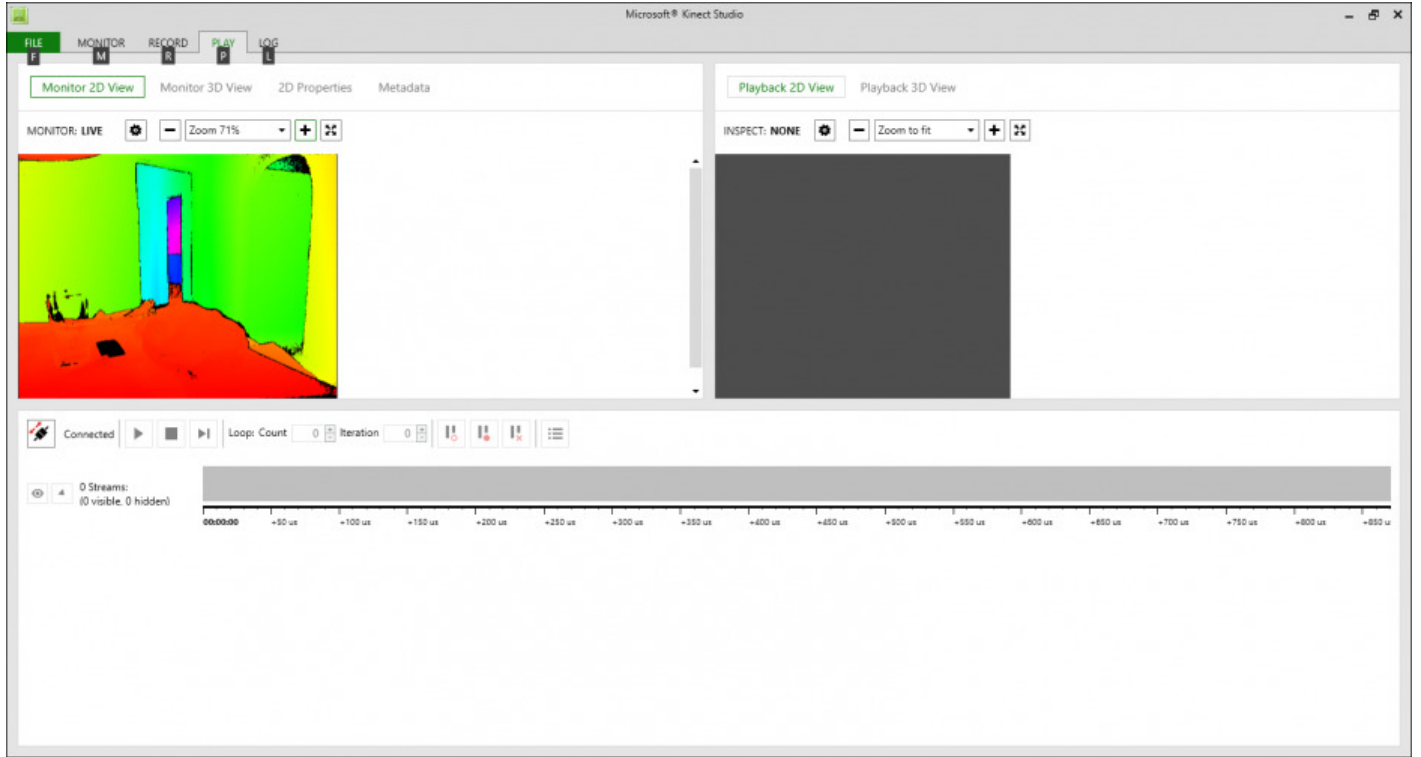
Microsoft® Kinect Studio

FILE F MONITOR M RECORD R PLAY P LOG L

Monitor 2D View Monitor 3D View 2D Properties Metadata

MONITOR: LIVE Zoom 71%

Playback 2D View Playback 3D View

INSPECT: NONE Zoom to fit

Connected Loop: Count 0 Iteration 0

0 Streams:
(0 visible, 0 hidden)

00:00:00 +50 us +100 us +150 us +200 us +250 us +300 us +350 us +400 us +450 us +500 us +550 us +600 us +650 us +700 us +750 us +800 us +850 us